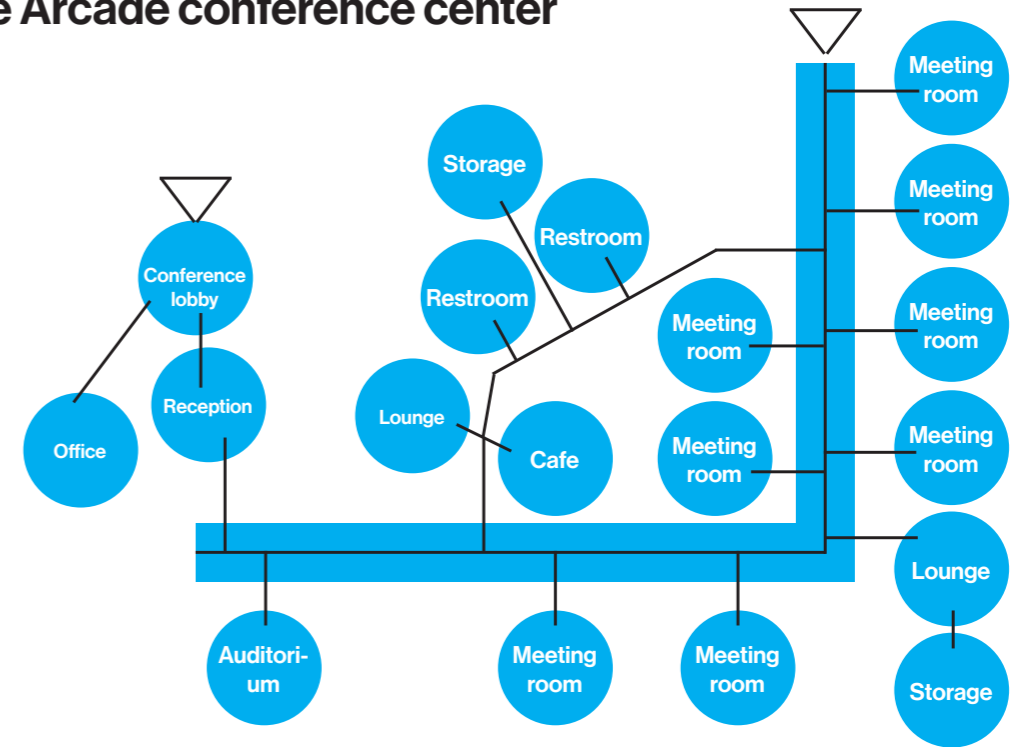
e Arcade conference center

Meeting room

Meeting room

Storage

Restroom

Conference lobby

Restroom

Meeting room

Meeting room

Lounge

Reception

Office

Cafe

Meeting room

Meeting room

Meeting room

Lounge

Auditorium

Meeting room

Meeting room

Storage